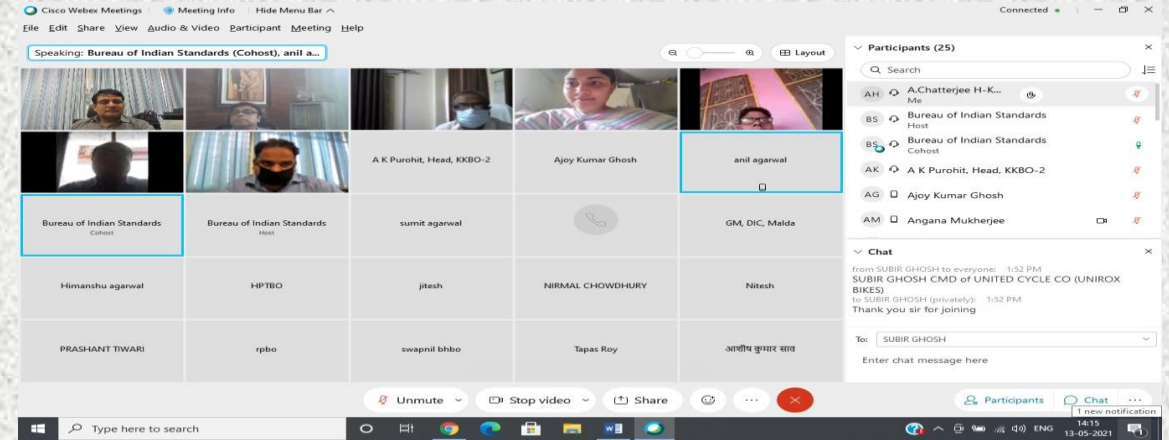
Cisco Webex Meetings   Meeting Info   Hide Menu Bar ^   Connected •

File  Edit  Share  View  Audio & Video  Participant  Meeting  Help

Speaking: Bureau of Indian Standards (Cohost), anil a...

Layout

A K Purohit, Head, KKBO-2 | Ajoy Kumar Ghosh | anil agarwal

Bureau of Indian Standards Cohost | Bureau of Indian Standards Host | sumit agarwal | GM, DIC, Malda

Himanshu agarwal | HPTBO | jitesh | NIRMAL CHOWDHURY | Nitesh

PRASHANT TIWARI | rpbo | swapnil bhbo | Tapas Roy | आशीष कुमार साव

Participants (25)

Search

AH A.Chatterjee H-K... Me

BS Bureau of Indian Standards Host

BS Bureau of Indian Standards Cohost

AK A K Purohit, Head, KKBO-2

AG Ajoy Kumar Ghosh

AM Angana Mukherjee

Chat

from SUBIR GHOSH to everyone: 1:52 PM
SUBIR GHOSH CMD of UNITED CYCLE CO (UNIROX BIKES)
to SUBIR GHOSH (privately): 1:52 PM
Thank you sir for joining

To: SUBIR GHOSH

Enter chat message here

Unmute   Stop video   Share   Participants   Chat

1 new notification

Type here to search   ENG 14:15 13-05-2021